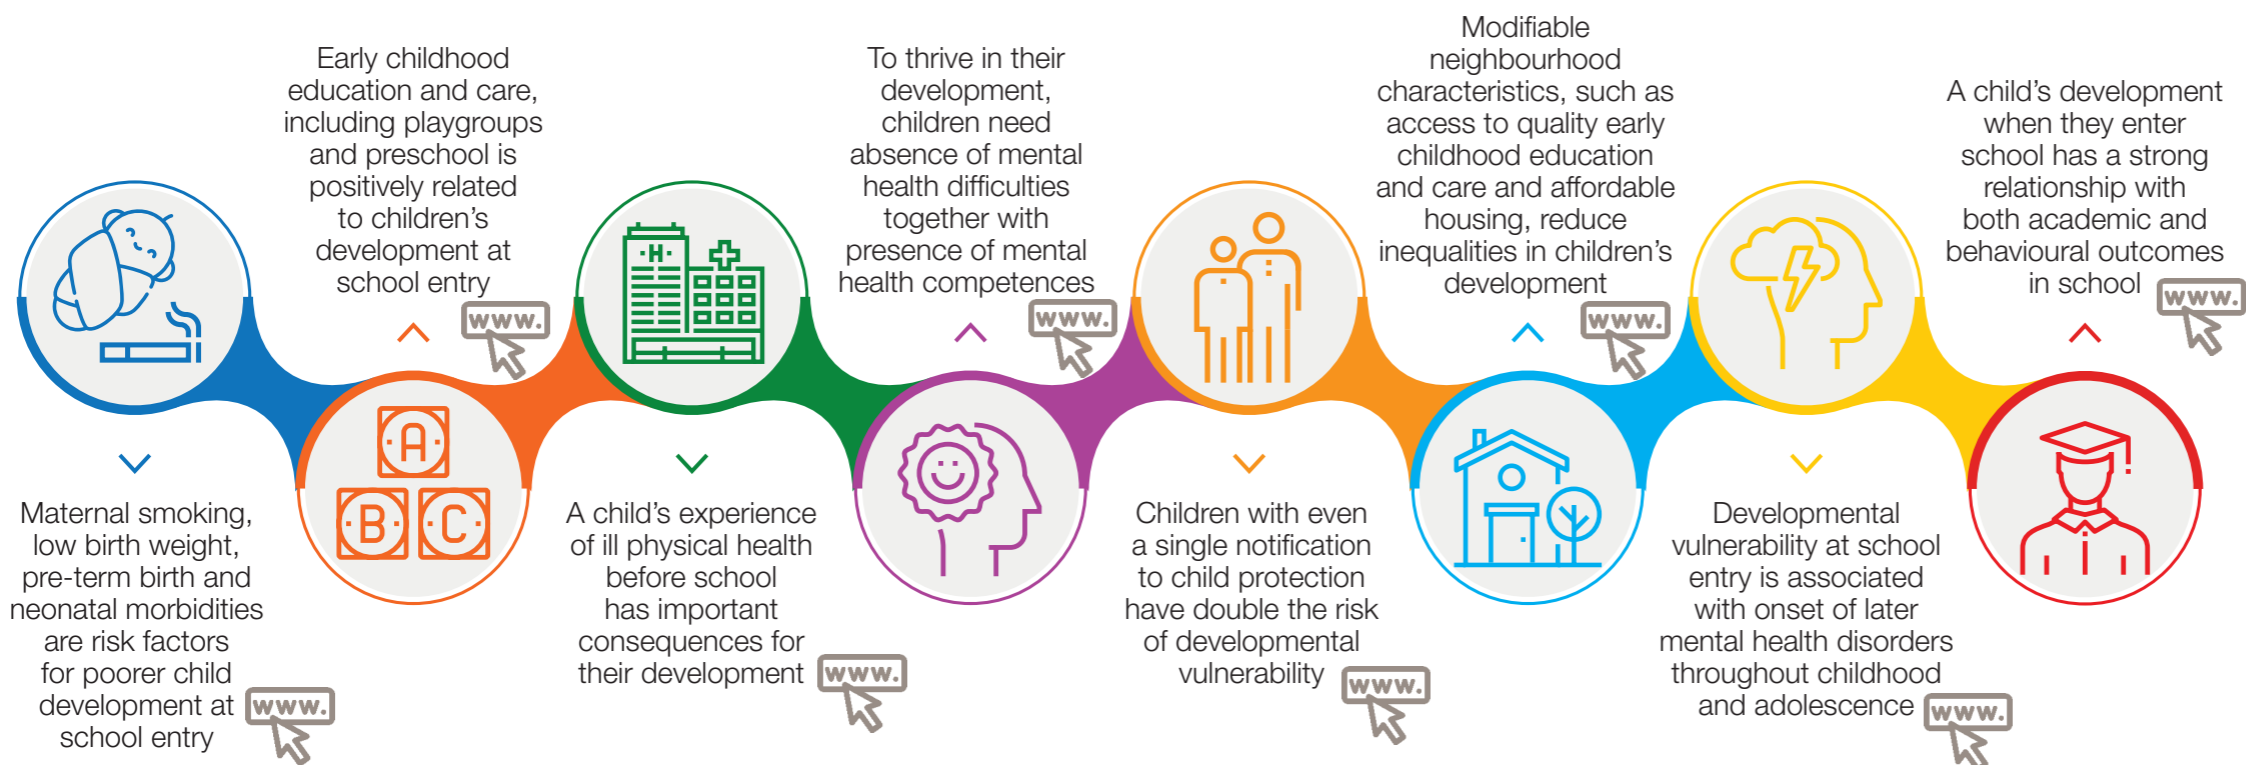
Early childhood education and care, including playgroups and preschool is positively related to children's development at school entry

WWW.

To thrive in their development, children need absence of mental health difficulties together with presence of mental health competences

WWW.

Modifiable neighbourhood characteristics, such as access to quality early childhood education and care and affordable housing, reduce inequalities in children's development

WWW.

A child's development when they enter school has a strong relationship with both academic and behavioural outcomes in school

WWW.

H

A

B

C

Maternal smoking, low birth weight, pre-term birth and neonatal morbidities are risk factors for poorer child development at school entry

WWW.

A child's experience of ill physical health before school has important consequences for their development

WWW.

Children with even a single notification to child protection have double the risk of developmental vulnerability

WWW.

Developmental vulnerability at school entry is associated with onset of later mental health disorders throughout childhood and adolescence

WWW.